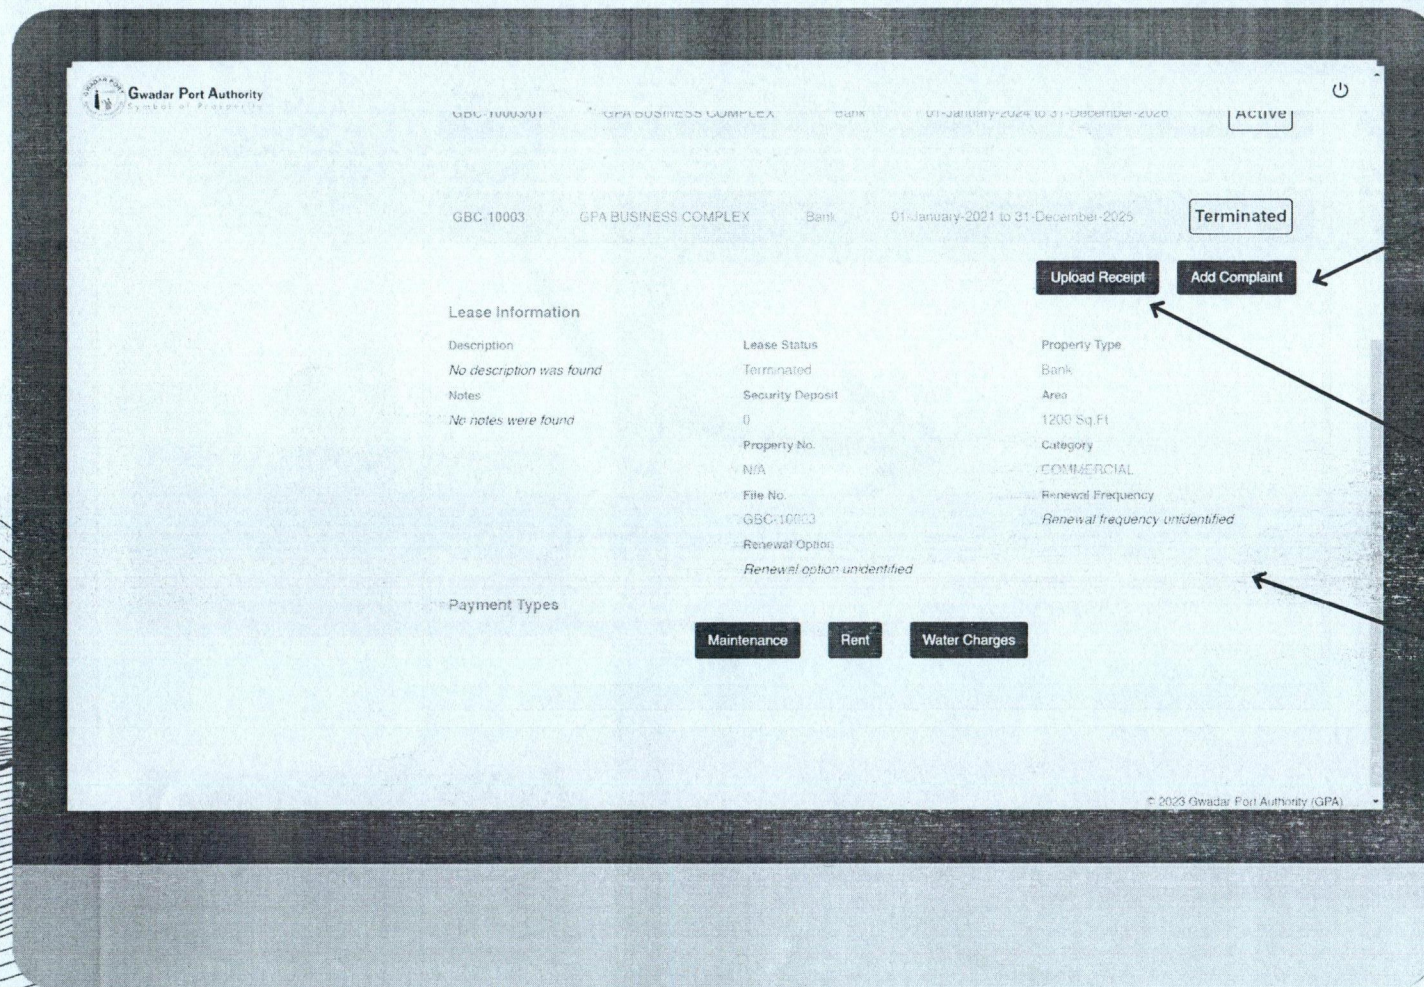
Gwadar Port Authority
Symbol of Prosperity

GBC-10003/01 GPA BUSINESS COMPLEX Bank 01-January-2024 to 31-December-2026 Active

GBC 10003 GPA BUSINESS COMPLEX Bank 01-January-2021 to 31-December-2025 Terminated

Upload Receipt Add Complaint

Lease Information

Description
No description was found
Notes
No notes were found

Lease Status
Terminated
Security Deposit
0
Property No.
N/A
File No.
GBC-10003
Renewal Option
Renewal option unidentified

Property Type
Bank
Area
1200 Sq.Ft
Category
COMMERCIAL
Renewal Frequency
Renewal frequency unidentified

Payment Types

Maintenance Rent Water Charges

© 2023 Gwadar Port Authority (GPA)